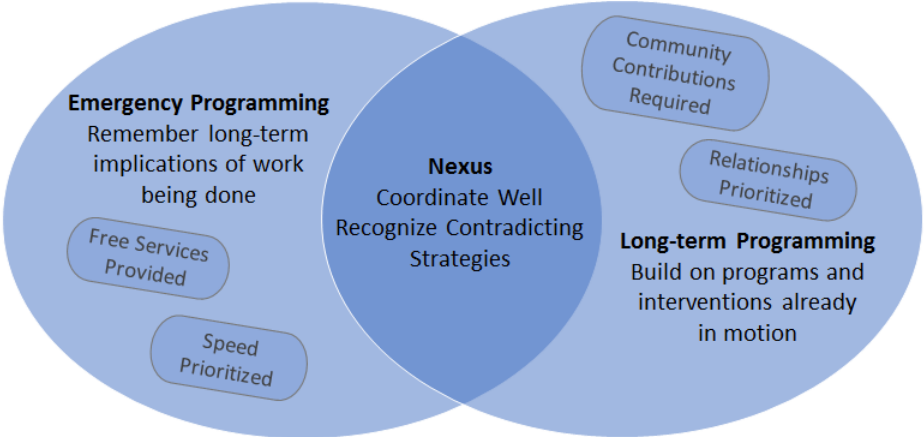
Emergency Programming
Remember long-term implications of work being done

Free Services Provided

Speed Prioritized

Nexus
Coordinate Well
Recognize Contradicting Strategies

Community Contributions Required

Relationships Prioritized

Long-term Programming
Build on programs and interventions already in motion